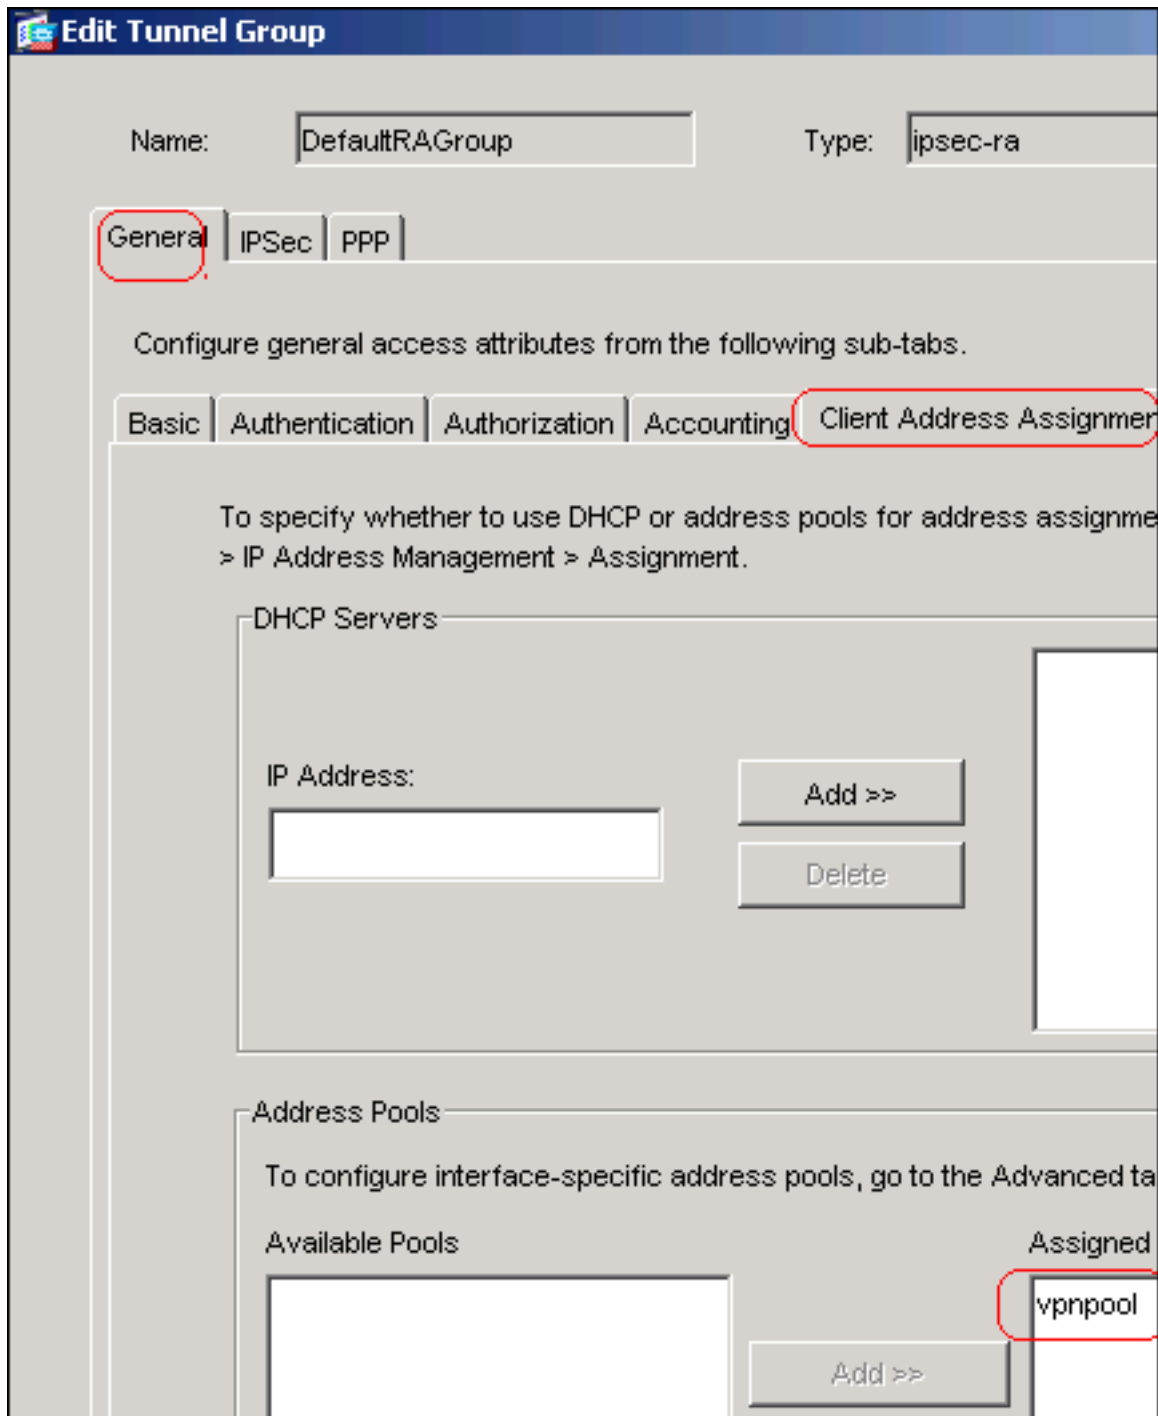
Edit Tunnel Group

Name: DefaultRAGroup

Type: ipsec-ra

General | IPSec | PPP

Configure general access attributes from the following sub-tabs.

Basic | Authentication | Authorization | Accounting | Client Address Assignmen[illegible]

To specify whether to use DHCP or address pools for address assignme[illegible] > IP Address Management > Assignment.

DHCP Servers

IP Address:

Add >>

Delete

Address Pools

To configure interface-specific address pools, go to the Advanced ta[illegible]

Available Pools

Assigned

vpnpool

Add >>